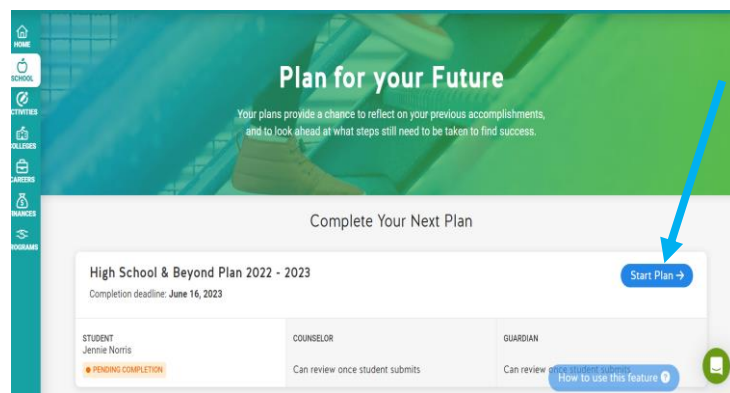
HOME
SCHOOL
CTIVITIES
OLLEGES
CAREERS
INANCES
ROGRAMS

Plan for your Future

Your plans provide a chance to reflect on your previous accomplishments, and to look ahead at what steps still need to be taken to find success.

Complete Your Next Plan

High School & Beyond Plan 2022 - 2023

Completion deadline: **June 16, 2023**

Start Plan →

| STUDENT | COUNSELOR | GUARDIAN |
|---|---|---|
| Jennie Norris<br>● PENDING COMPLETION | Can review once student submits | Can review once student submits |

How to use this feature ?